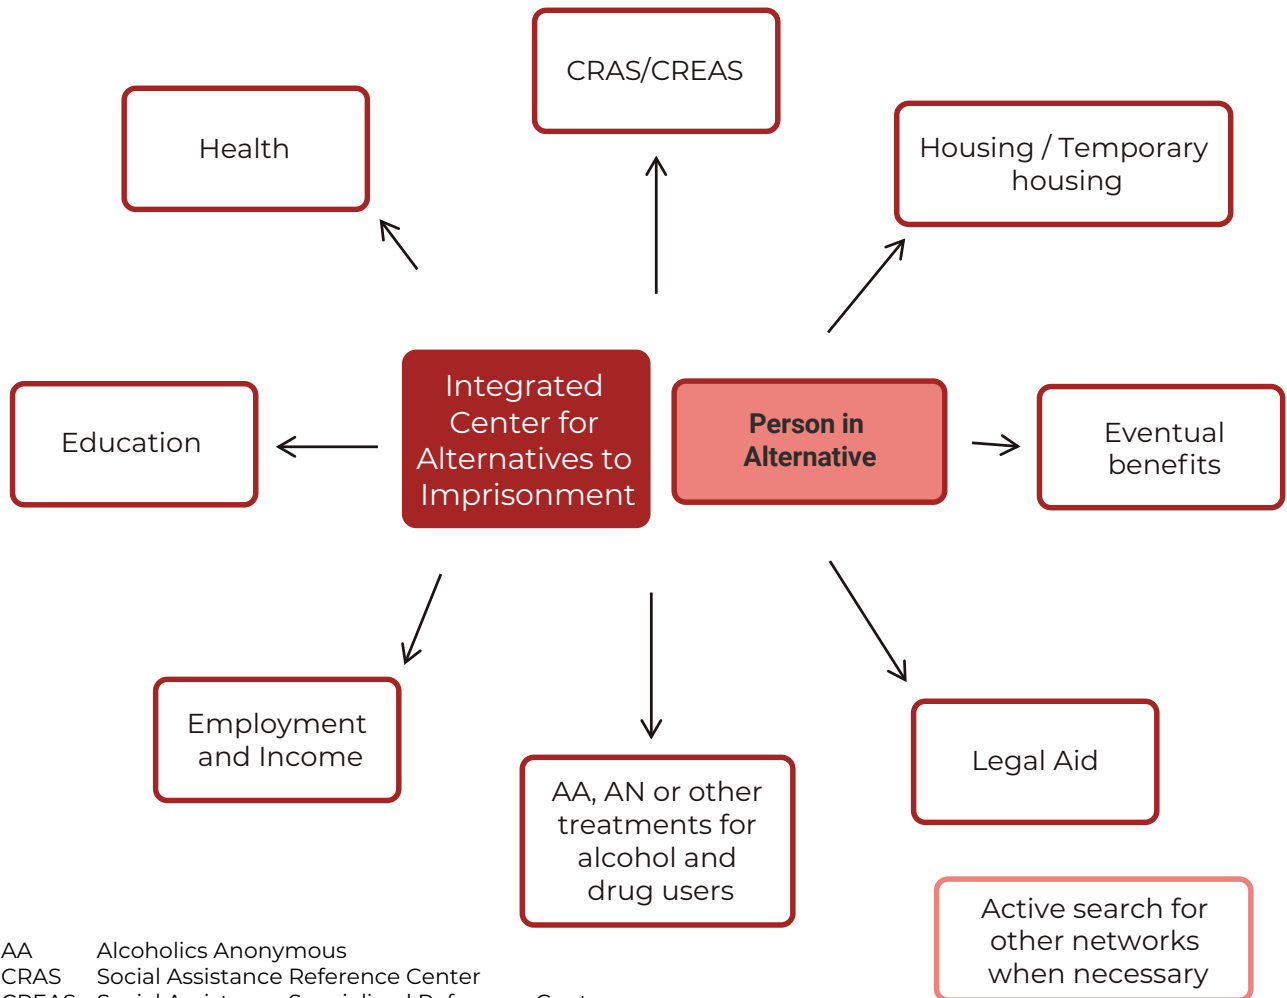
CRAS/CREAS

Health

Housing / Temporary housing

Education

Integrated Center for Alternatives to Imprisonment

Person in Alternative

Eventual benefits

Employment and Income

AA, AN or other treatments for alcohol and drug users

Legal Aid

Active search for other networks when necessary

AA Alcoholics Anonymous
CRAS Social Assistance Reference Center
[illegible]